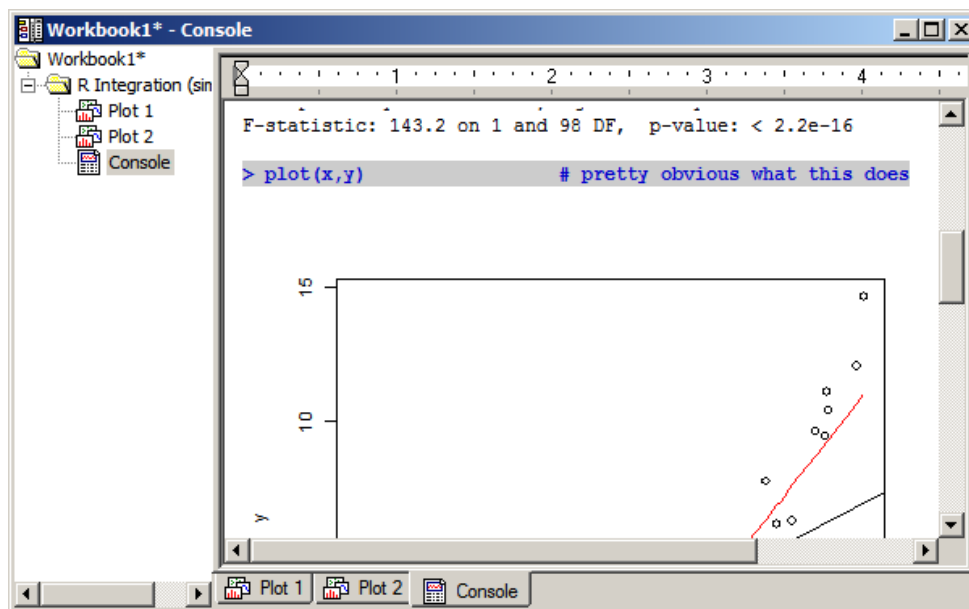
Workbook1* - Console

Workbook1*
R Integration (sin
Plot 1
Plot 2
Console

1 2 3 4

F-statistic: 143.2 on 1 and 98 DF,  p-value: < 2.2e-16

> plot(x,y)              # pretty obvious what this does

15
10
y

Plot 1 Plot 2 Console